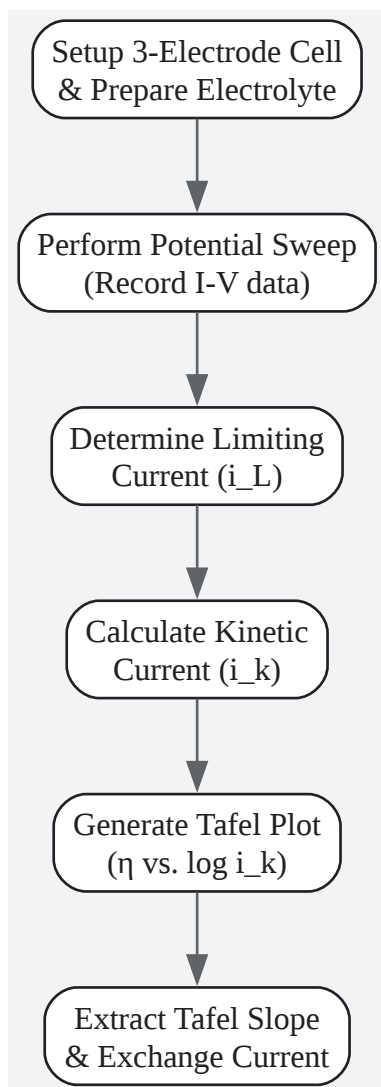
Setup 3-Electrode Cell & Prepare Electrolyte

Perform Potential Sweep (Record I-V data)

Determine Limiting Current (i_L)

Calculate Kinetic Current (i_k)

Generate Tafel Plot (η vs. log i_k)

Extract Tafel Slope & Exchange Current